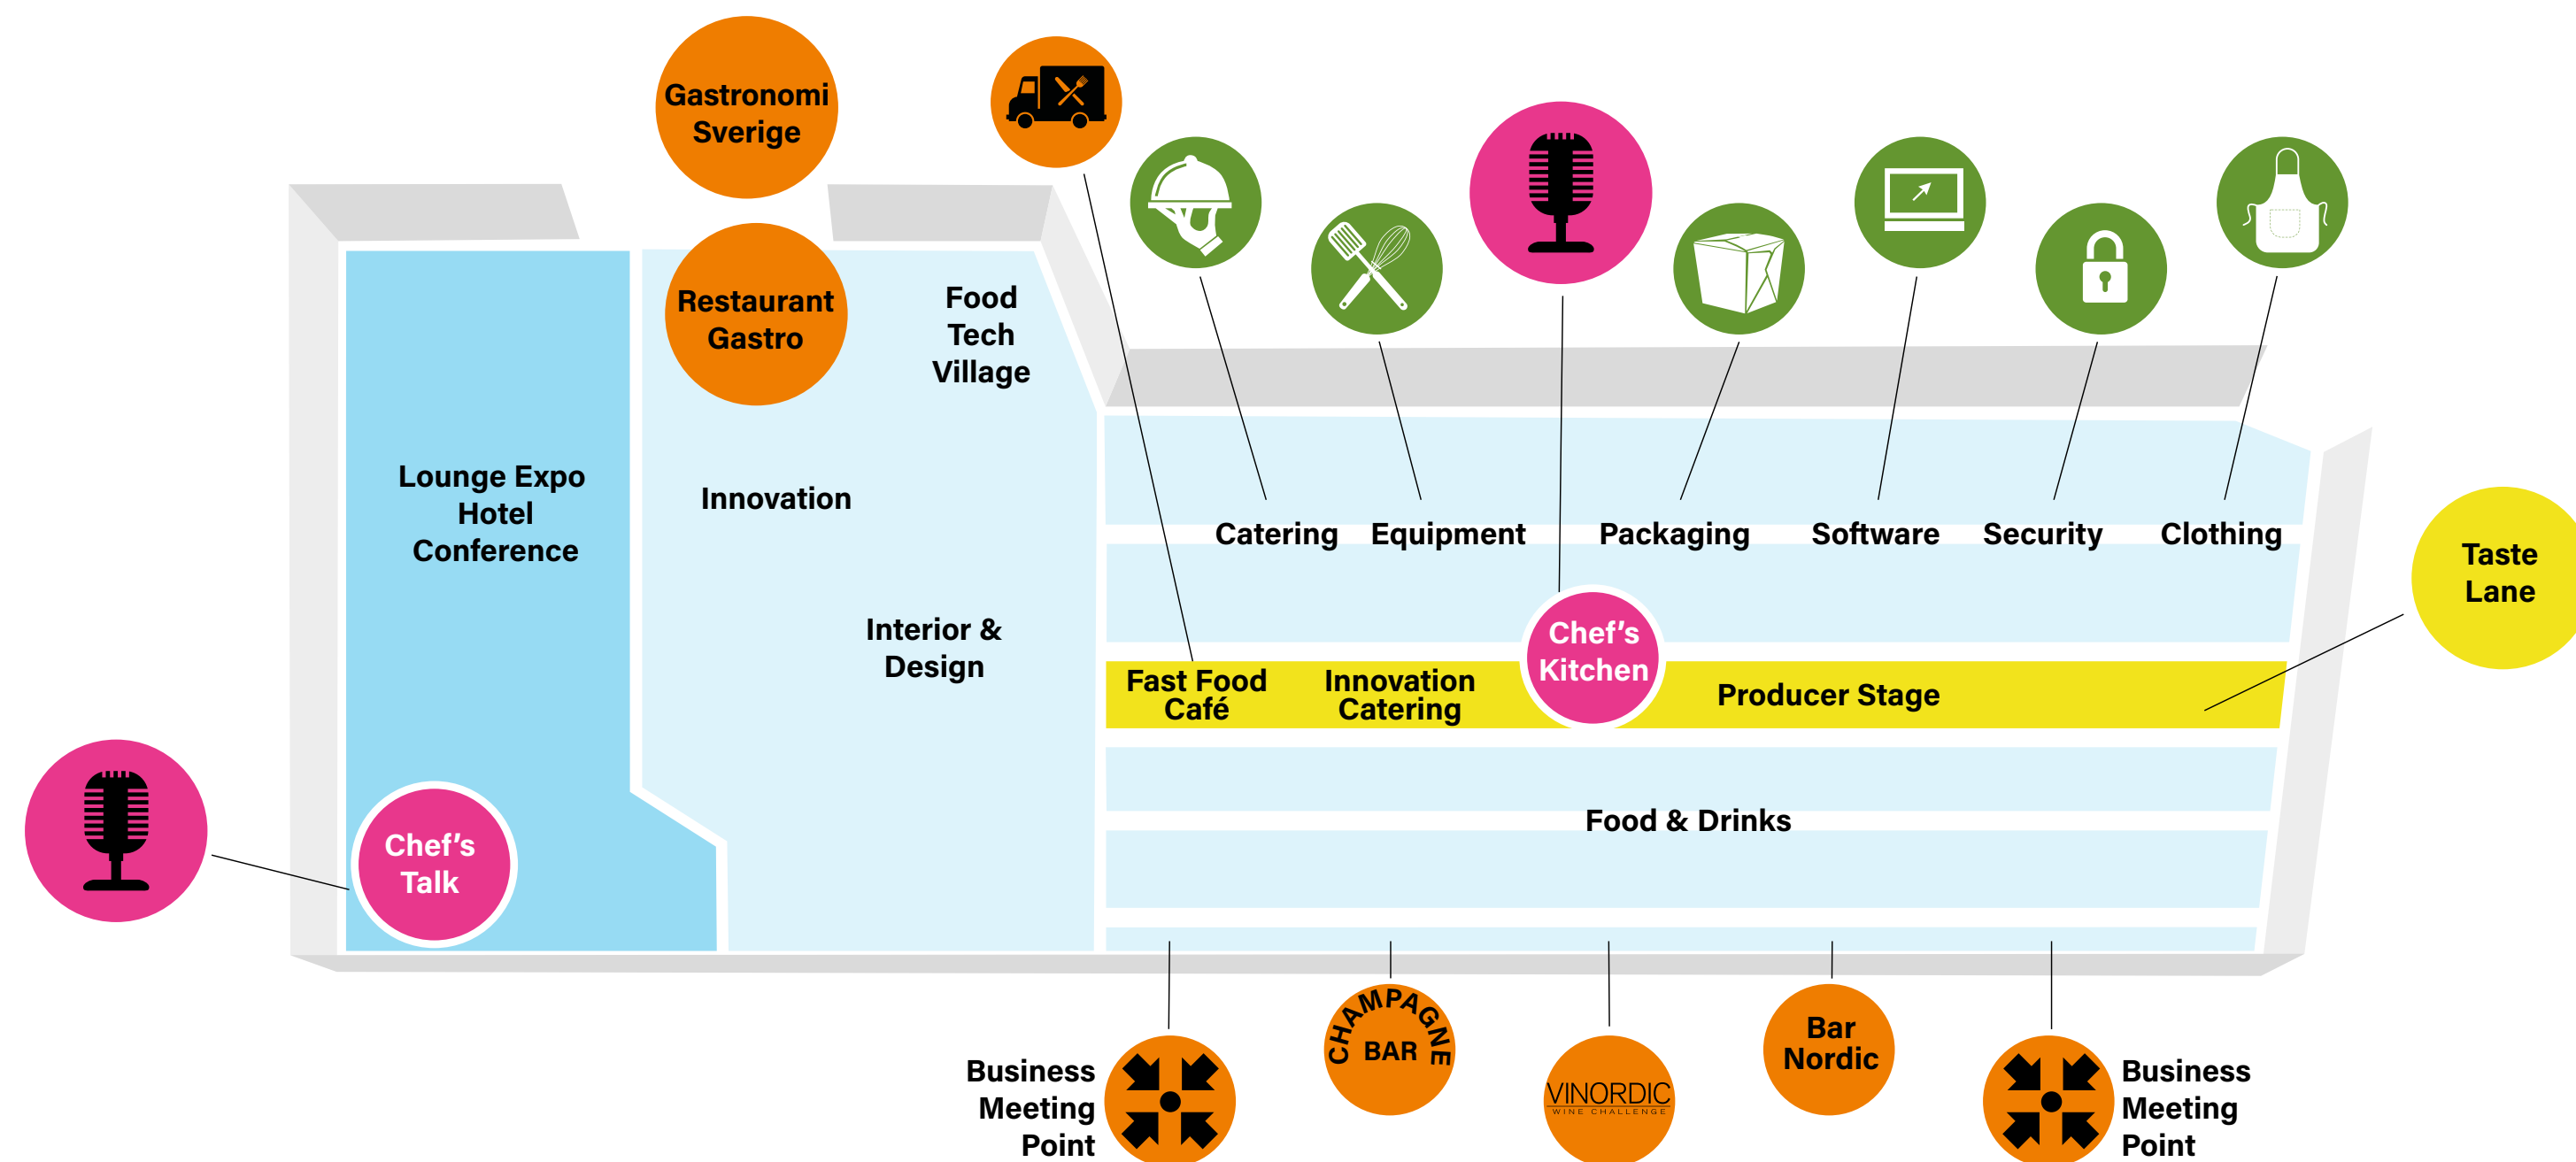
Gastronomi Sverige

Restaurant Gastro

Food Tech Village

Lounge Expo Hotel Conference

Innovation

Interior & Design

Catering

Equipment

Packaging

Software

Security

Clothing

Taste Lane

Chef's Kitchen

Fast Food Café

Innovation Catering

Producer Stage

Food & Drinks

Chef's Talk

Business Meeting Point

CHAMPAGNE BAR

VINORDIC
WINE CHALLENGE

Bar Nordic

Business Meeting Point